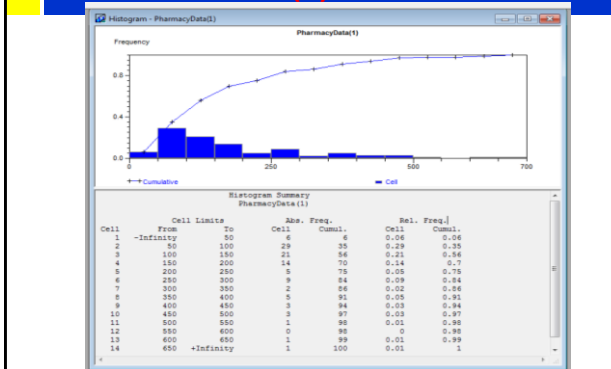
Histogram - PharmacyData(1)

PharmacyData(1)

Frequency

0.8
0.4
0.0

0
250
500
700

Cumulative
Cell

Histogram Summary
PharmacyData(1)

| Cell | Cell Limits From | Cell Limits To | Abs. Freq. Cell | Abs. Freq. Cumul. | Rel. Freq. Cell | Rel. Freq. Cumul. |
|---|---|---|---|---|---|---|
| 1 | -Infinity | 50 | 6 | 6 | 0.06 | 0.06 |
| 2 | 50 | 100 | 29 | 35 | 0.29 | 0.35 |
| 3 | 100 | 150 | 21 | 56 | 0.21 | 0.56 |
| 4 | 150 | 200 | 14 | 70 | 0.14 | 0.7 |
| 5 | 200 | 250 | 5 | 75 | 0.05 | 0.75 |
| 6 | 250 | 300 | 9 | 84 | 0.09 | 0.84 |
| 7 | 300 | 350 | 2 | 86 | 0.02 | 0.86 |
| 8 | 350 | 400 | 5 | 91 | 0.05 | 0.91 |
| 9 | 400 | 450 | 3 | 94 | 0.03 | 0.94 |
| 10 | 450 | 500 | 3 | 97 | 0.03 | 0.97 |
| 11 | 500 | 550 | 1 | 98 | 0.01 | 0.98 |
| 12 | 550 | 600 | 0 | 98 | 0 | 0.98 |
| 13 | 600 | 650 | 1 | 99 | 0.01 | 0.99 |
| 14 | 650 | +Infinity | 1 | 100 | 0.01 | 1 |